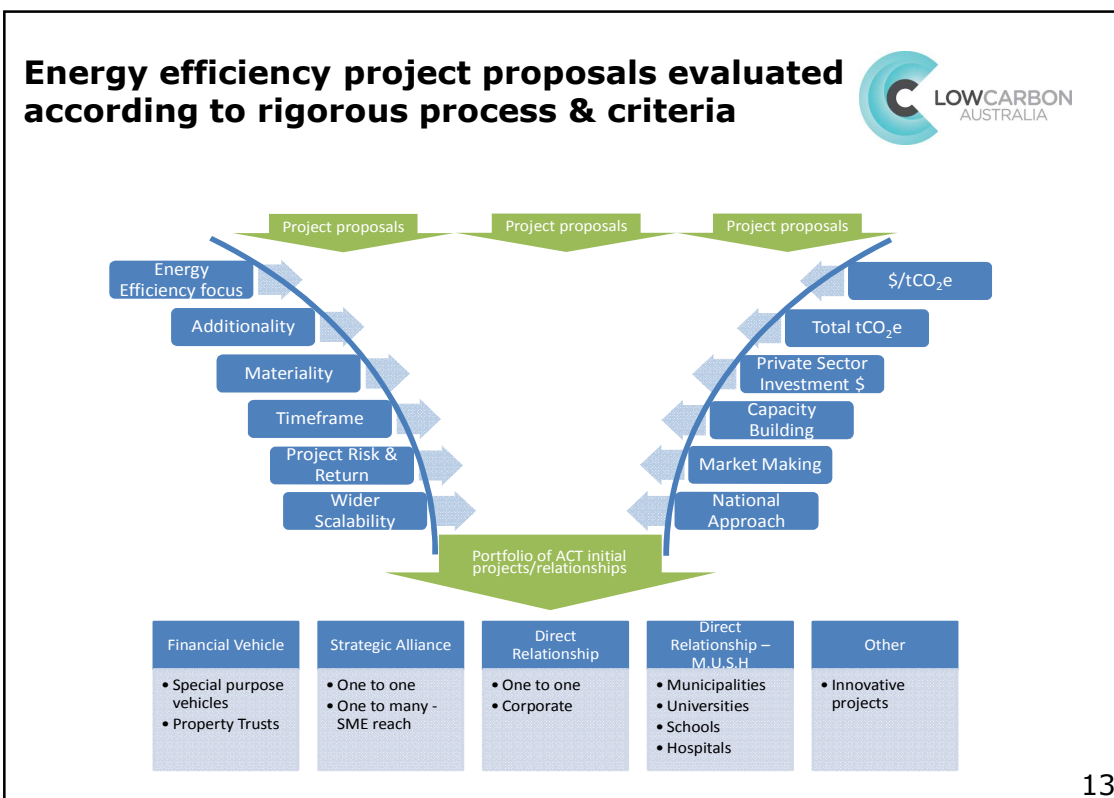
Energy efficiency project proposals evaluated according to rigorous process & criteria

LOWCARBON AUSTRALIA

Project proposals
Project proposals
Project proposals

Energy Efficiency focus
Additionality
Materiality
Timeframe
Project Risk & Return
Wider Scalability

$/tCO_2e
Total tCO_2e
Private Sector Investment $
Capacity Building
Market Making
National Approach

Portfolio of ACT initial projects/relationships

| Financial Vehicle | Strategic Alliance | Direct Relationship | Direct Relationship – M.U.S.H | Other |
|---|---|---|---|---|
| • Special purpose vehicles • Property Trusts | • One to one • One to many - SME reach | • One to one • Corporate | • Municipalities • Universities • Schools • Hospitals | • Innovative projects |

13